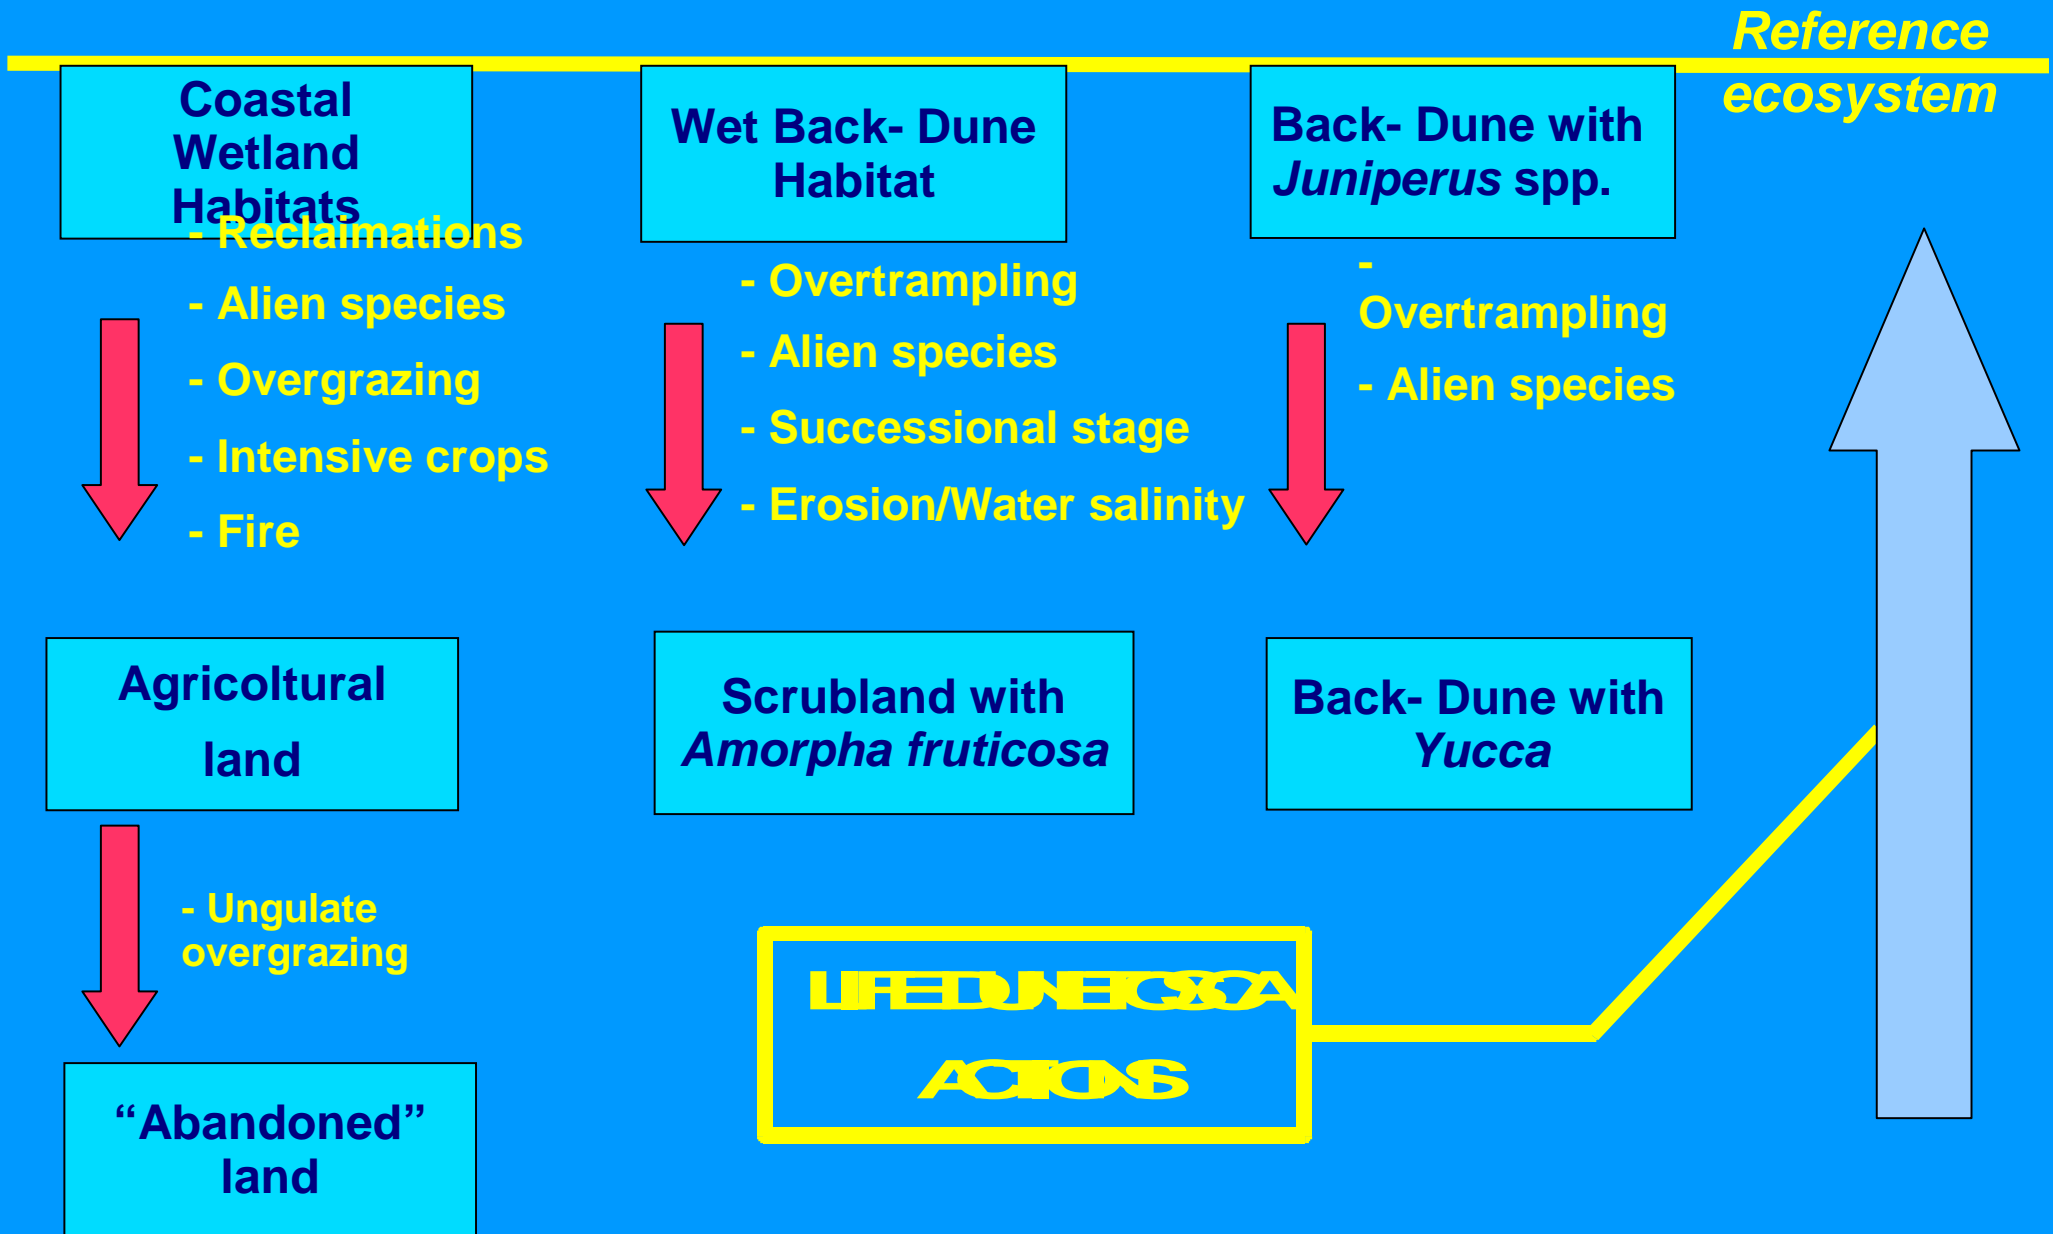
Reference ecosystem

Coastal Wetland Habitats

- Reclaimations
- Alien species
- Overgrazing
- Intensive crops
- Fire

Wet Back- Dune Habitat

- Overtrampling
- Alien species
- Successional stage
- Erosion/Water salinity

Back- Dune with *Juniperus* spp.

- Overtrampling
- Alien species

Agricoltural land

Scrubland with *Amorpha fruticosa*

Back- Dune with *Yucca*

- Ungulate overgrazing

LIFE DUNE ETRUSCA ACTIONS

“Abandoned” land